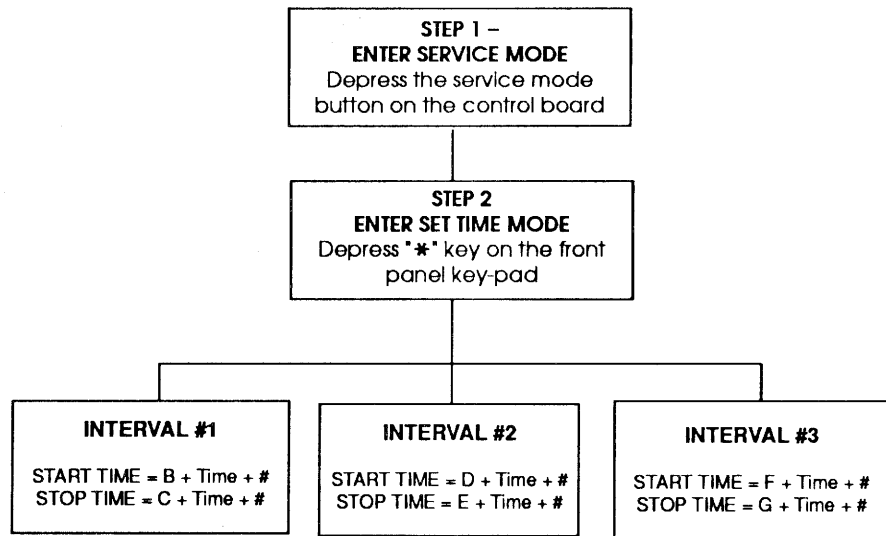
STEP 1 –
ENTER SERVICE MODE
Depress the service mode button on the control board

STEP 2
ENTER SET TIME MODE
Depress "*" key on the front panel key-pad

INTERVAL #1

START TIME = B + Time + #
STOP TIME = C + Time + #

INTERVAL #2

START TIME = D + Time + #
STOP TIME = E + Time + #

INTERVAL #3

START TIME = F + Time + #
STOP TIME = G + Time + #